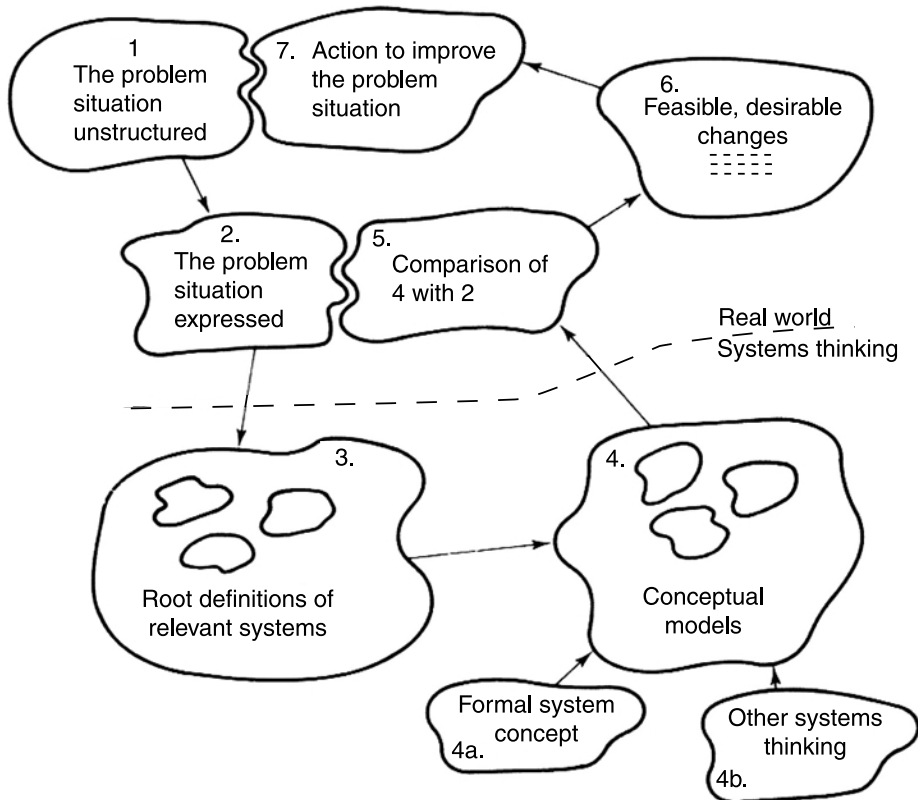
1
The problem situation unstructured

7. Action to improve the problem situation

6.
Feasible, desirable changes

2.
The problem situation expressed

5.
Comparison of 4 with 2

Real world
Systems thinking

3.
Root definitions of relevant systems

4.
Conceptual models

Formal system concept
4a.

Other systems thinking
4b.